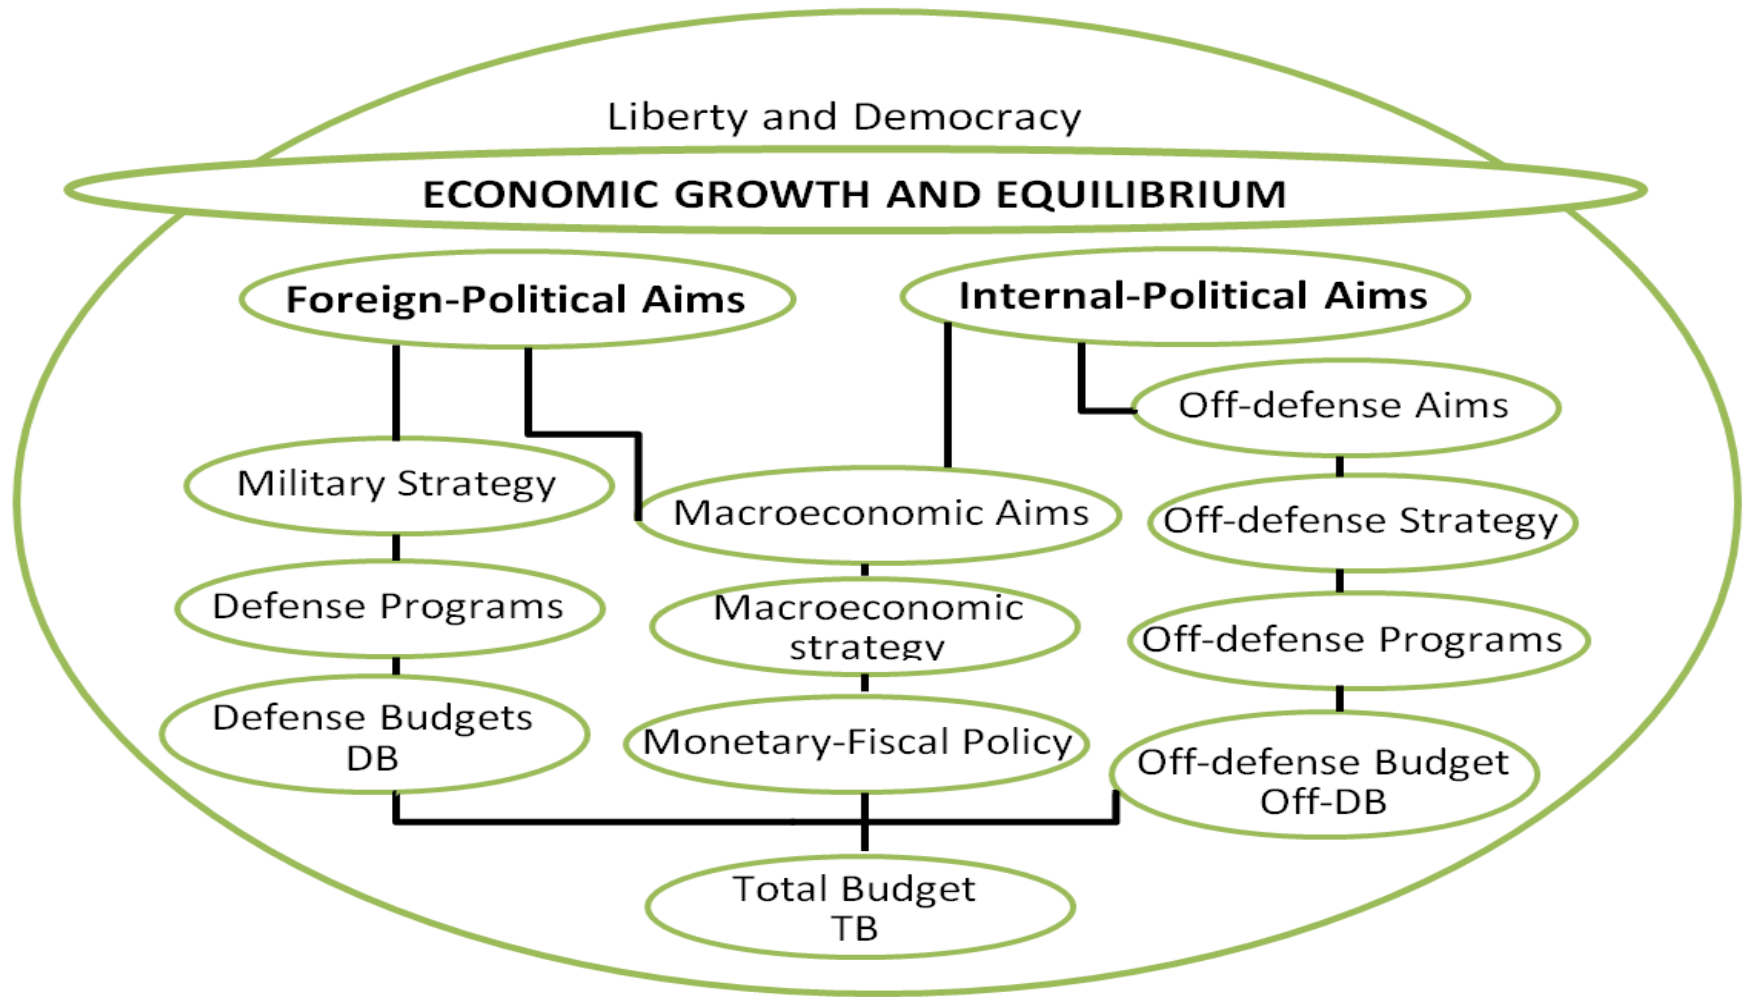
Liberty and Democracy

ECONOMIC GROWTH AND EQUILIBRIUM

Foreign-Political Aims

Internal-Political Aims

Off-defense Aims

Military Strategy

Macroeconomic Aims

Off-defense Strategy

Defense Programs

Macroeconomic strategy

Off-defense Programs

Defense Budgets DB

Monetary-Fiscal Policy

Off-defense Budget Off-DB

Total Budget TB